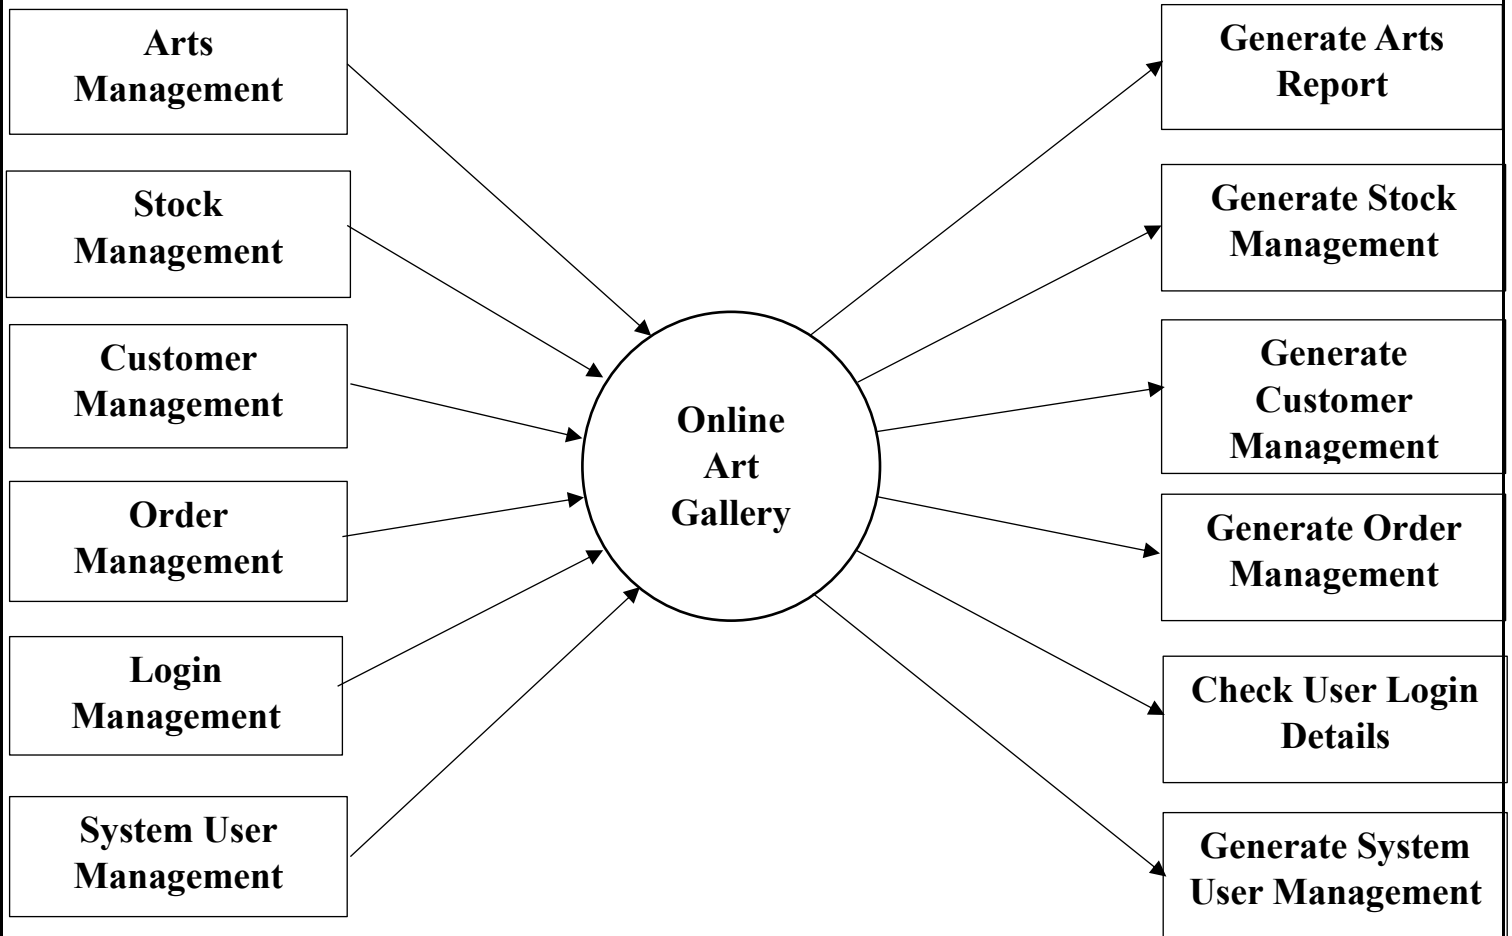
Arts Management

Stock Management

Customer Management

Order Management

Login Management

System User Management

Online Art Gallery

Generate Arts Report

Generate Stock Management

Generate Customer Management

Generate Order Management

Check User Login Details

Generate System User Management